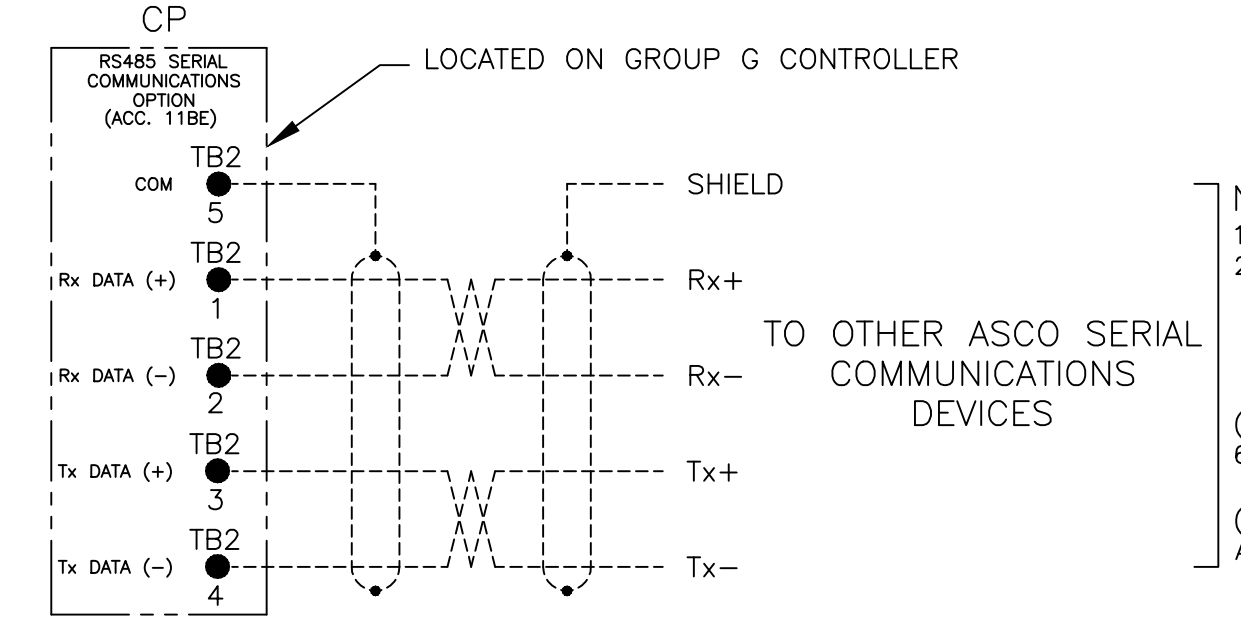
CP

RS485 SERIAL COMMUNICATIONS OPTION (ACC. 11BE)

LOCATED ON GROUP G CONTROLLER

TB2
COM
5

TB2
Rx DATA (+)
1

TB2
Rx DATA (–)
2

TB2
Tx DATA (+)
3

TB2
Tx DATA (–)
4

SHIELD

Rx+

Rx–

Tx+

Tx–

TO OTHER ASCO SERIAL COMMUNICATIONS DEVICES

N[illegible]
1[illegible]
2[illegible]
([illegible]
6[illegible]
([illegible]
A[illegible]